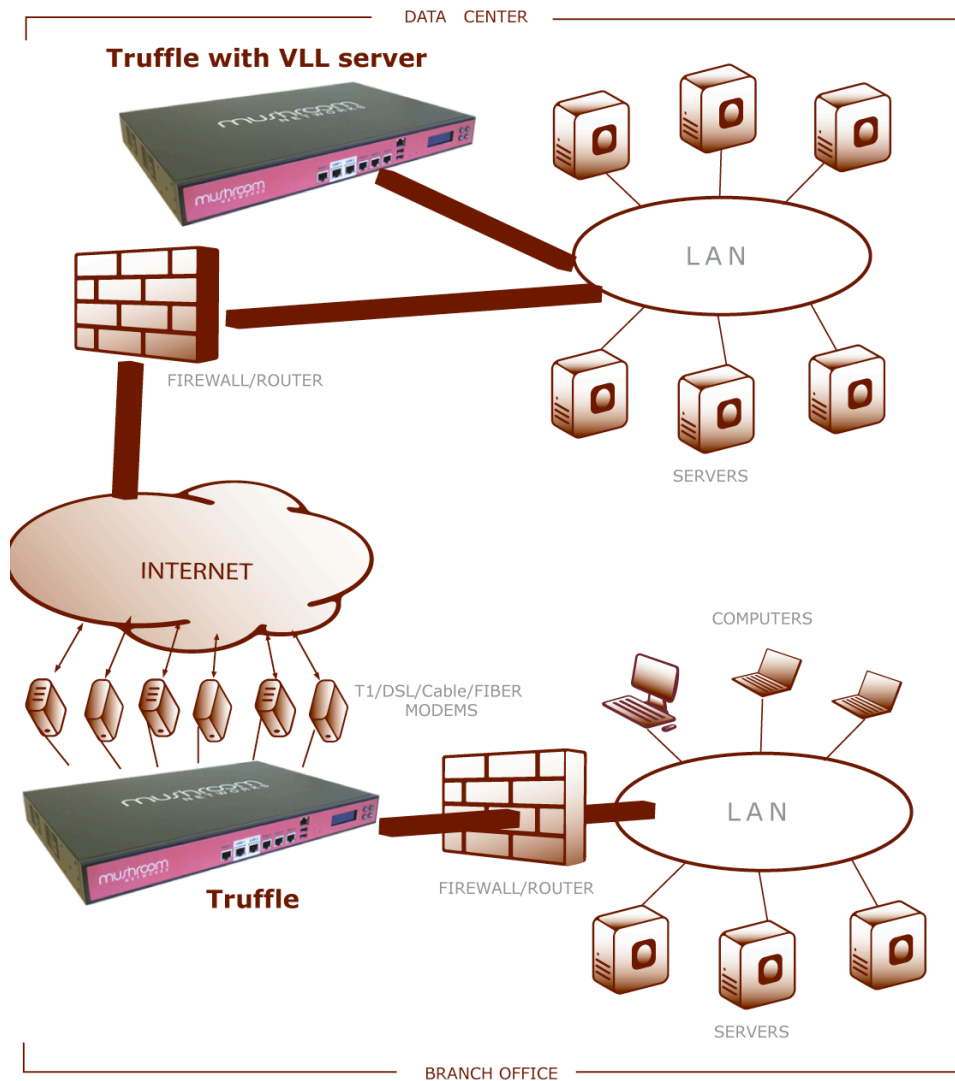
DATA CENTER

Truffle with VLL server

mushroom NETWORKS

mushroom NETWORKS

LAN

FIREWALL/ROUTER

SERVERS

INTERNET

COMPUTERS

T1/DSL/Cable/FIBER MODEMS

mushroom NETWORKS

mushroom NETWORKS

LAN

Truffle

FIREWALL/ROUTER

SERVERS

BRANCH OFFICE